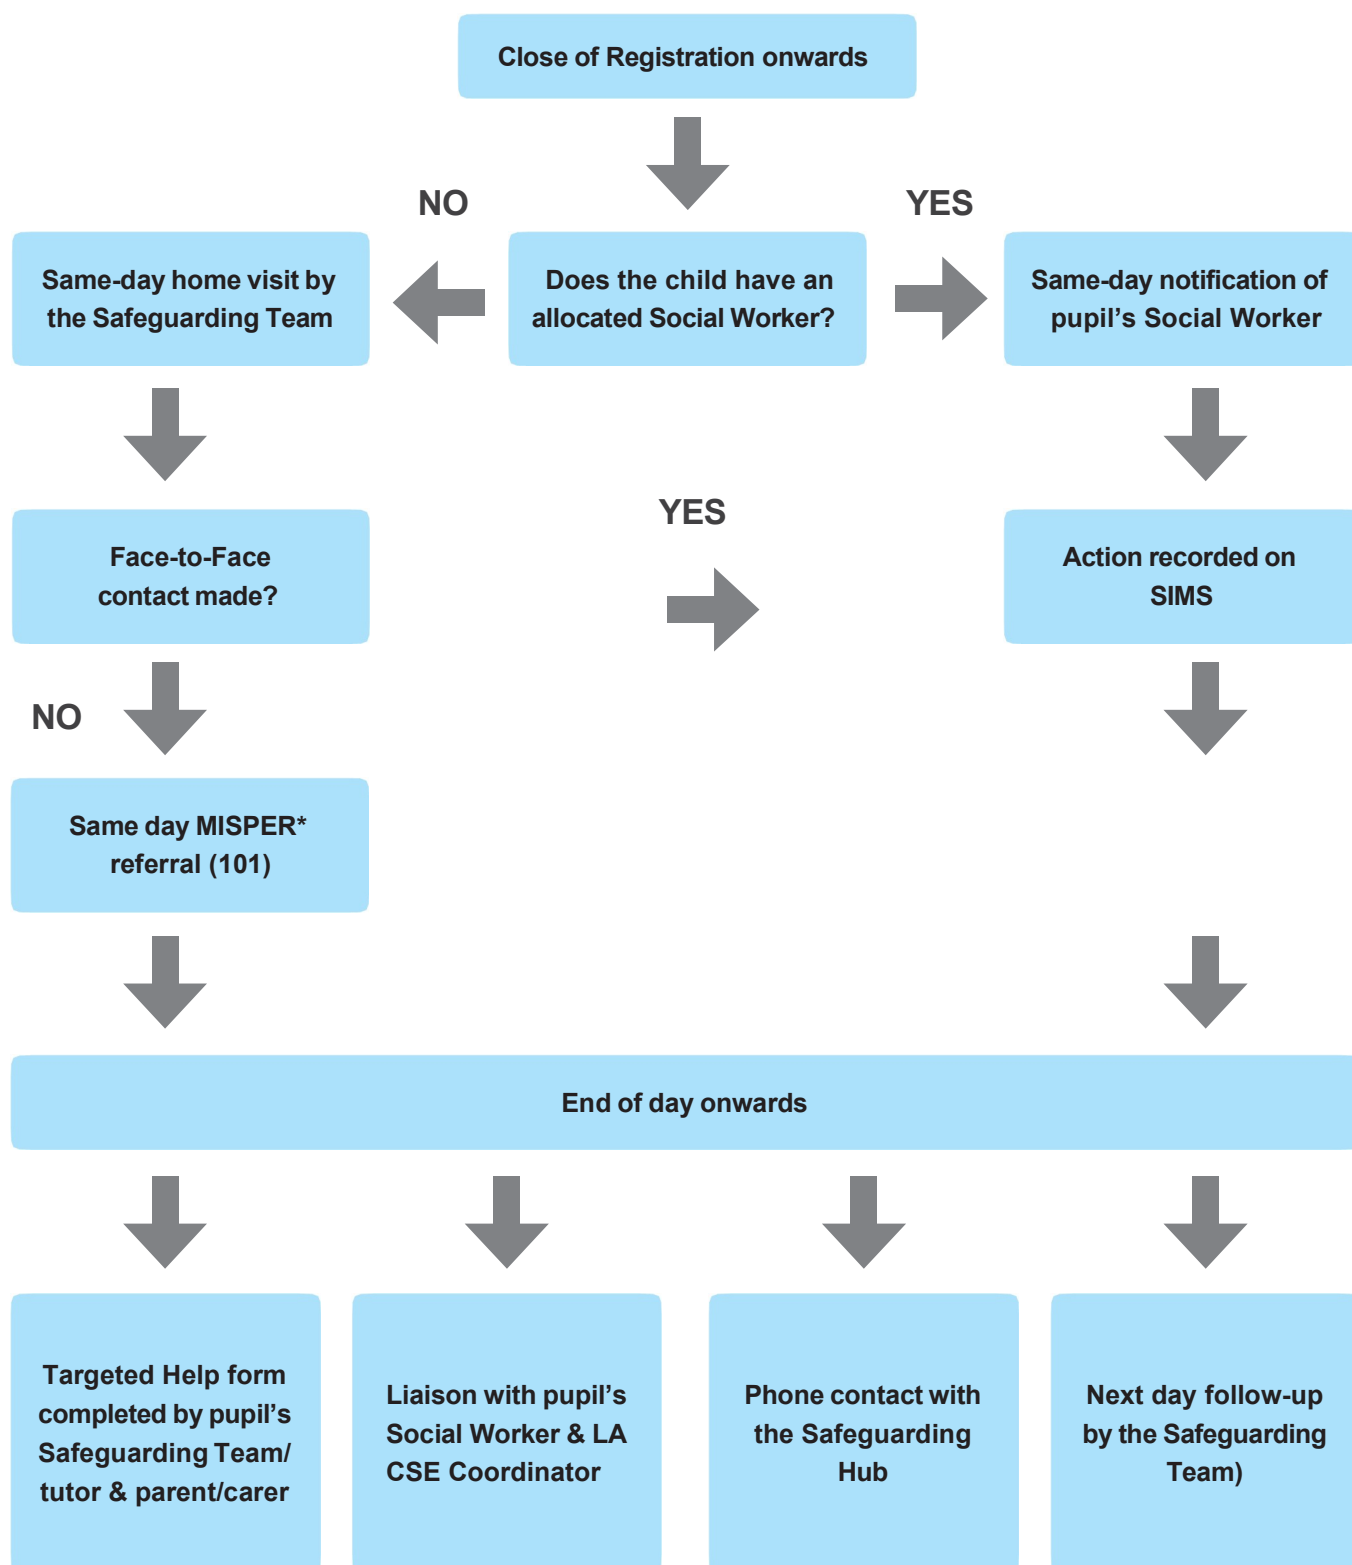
Close of Registration onwards

NO

YES

Same-day home visit by the Safeguarding Team

Does the child have an allocated Social Worker?

Same-day notification of pupil's Social Worker

YES

Face-to-Face contact made?

Action recorded on SIMS

NO

Same day MISPER* referral (101)

End of day onwards

Targeted Help form completed by pupil's Safeguarding Team/ tutor & parent/carer

Liaison with pupil's Social Worker & LA CSE Coordinator

Phone contact with the Safeguarding Hub

Next day follow-up by the Safeguarding Team)